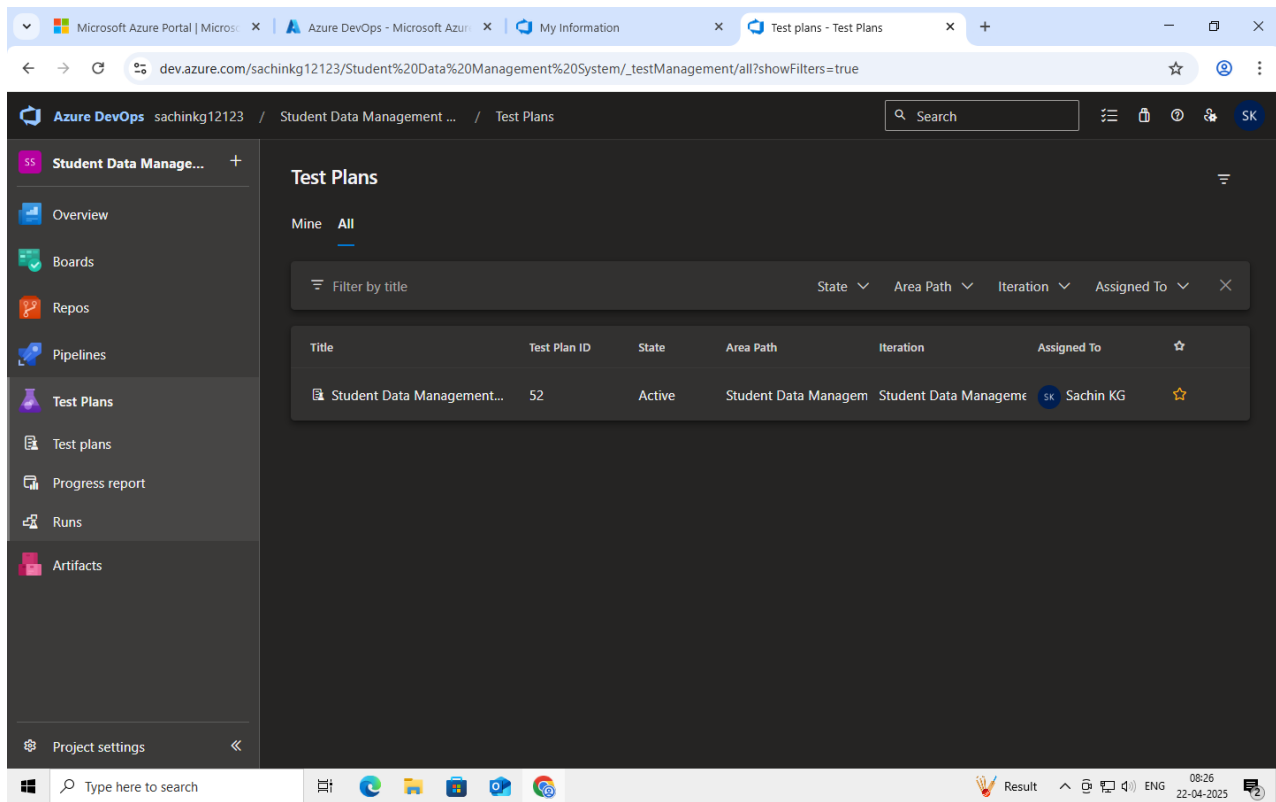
Microsoft Azure Portal | Micros
Azure DevOps - Microsoft Azur
My Information
Test plans - Test Plans

dev.azure.com/sachinkg12123/Student%20Data%20Management%20System/_testManagement/all?showFilters=true

Azure DevOps sachinkg12123 / Student Data Management ... / Test Plans

Search

SK

SS Student Data Manage... +

Overview
Boards
Repos
Pipelines
Test Plans
Test plans
Progress report
Runs
Artifacts

Project settings

Test Plans

Mine All

Filter by title

State Area Path Iteration Assigned To

| Title | Test Plan ID | State | Area Path | Iteration | Assigned To |
|---|---|---|---|---|---|
| Student Data Management... | 52 | Active | Student Data Managem | Student Data Manageme | SK Sachin KG |

Type here to search

Result ENG 08:26 22-04-2025 2